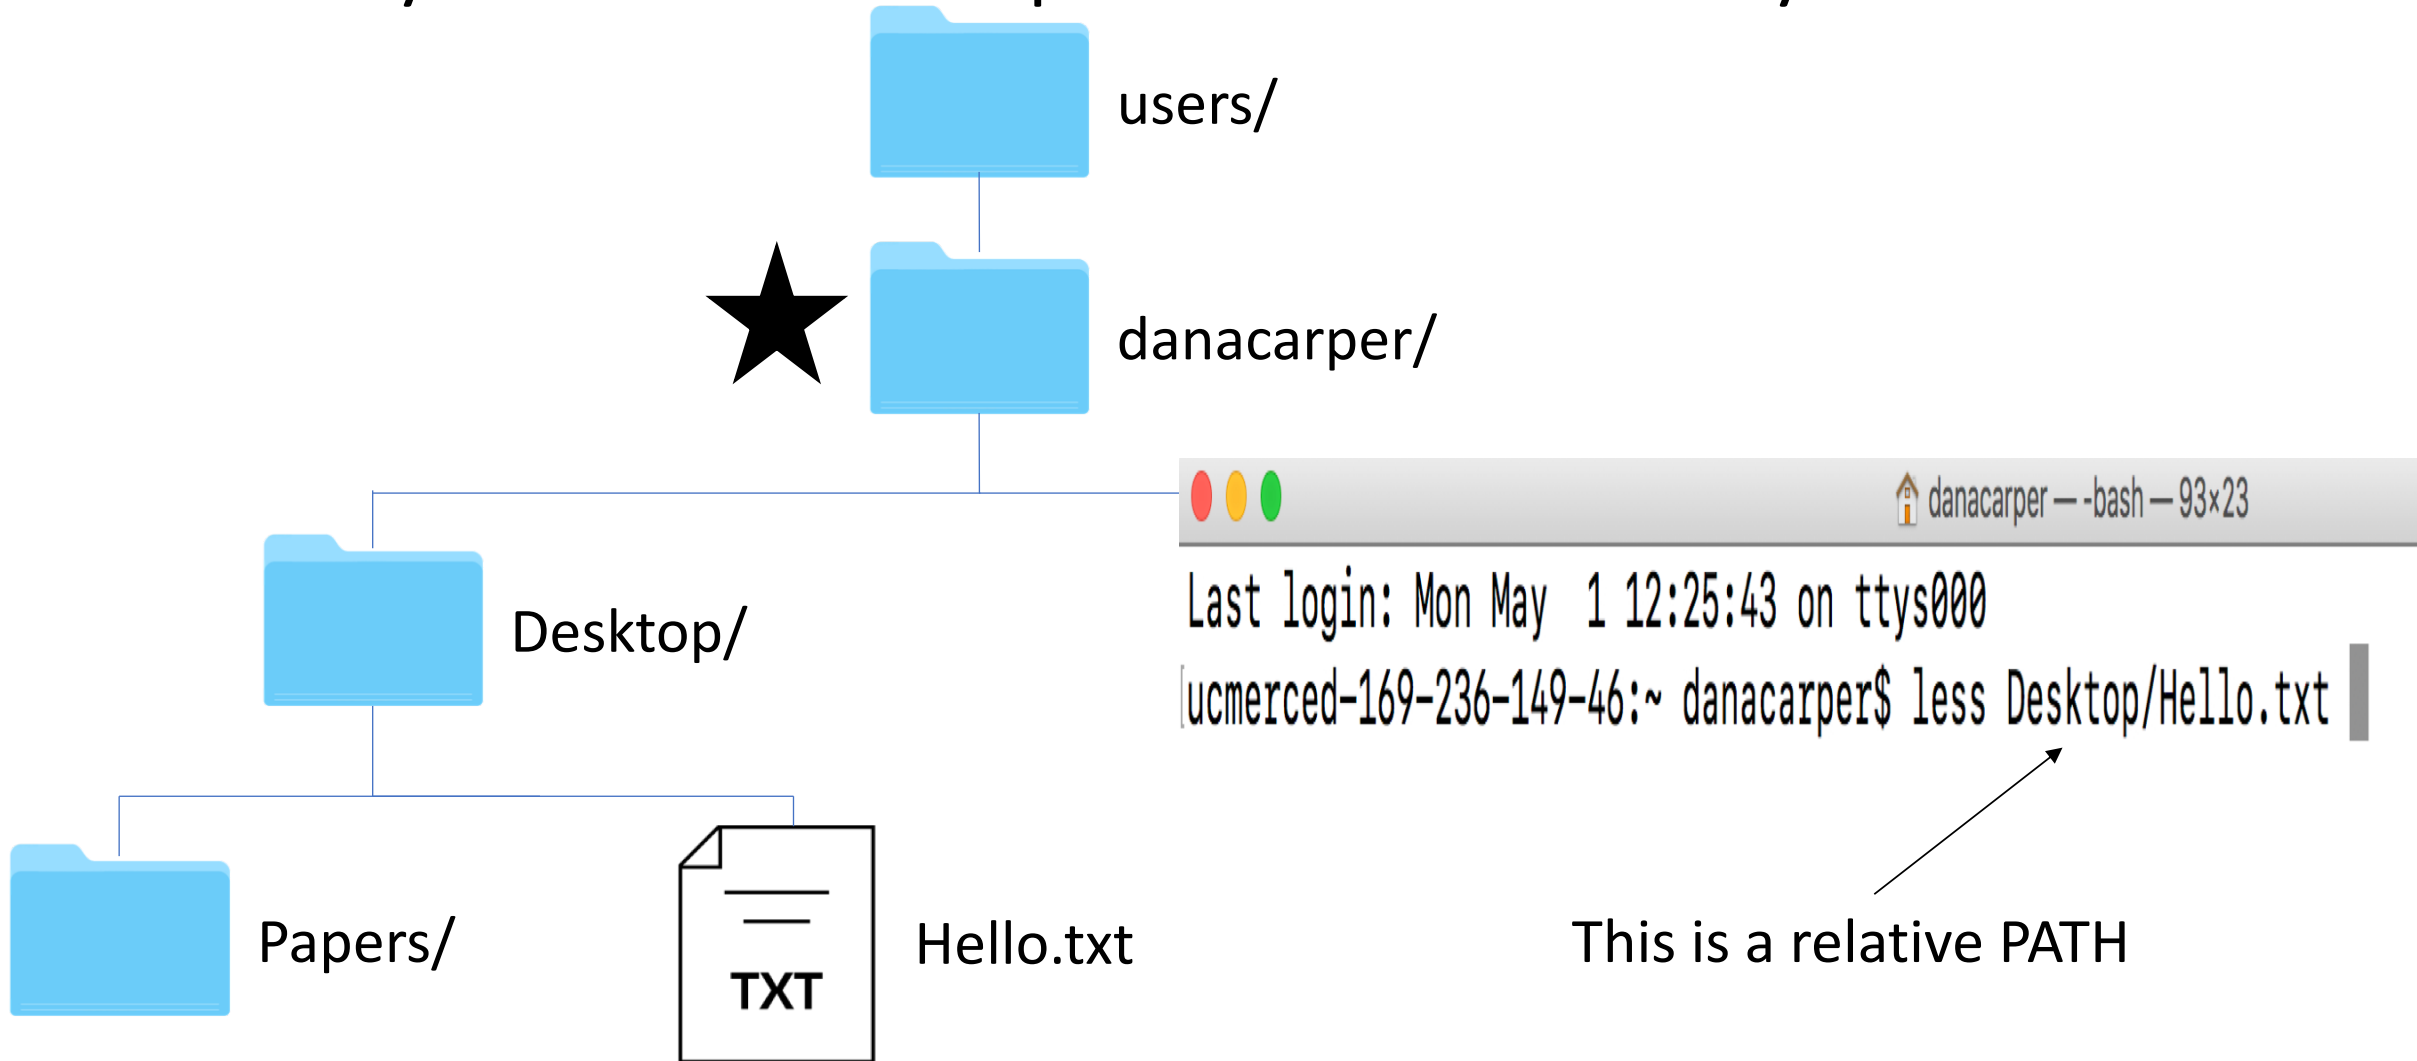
users/

danacarper/

danacarper — -bash — 93×23

Last login: Mon May 1 12:25:43 on ttys000
ucmerced-169-236-149-46:~ danacarper$ less Desktop/Hello.txt

Desktop/

Papers/

TXT

Hello.txt

This is a relative PATH